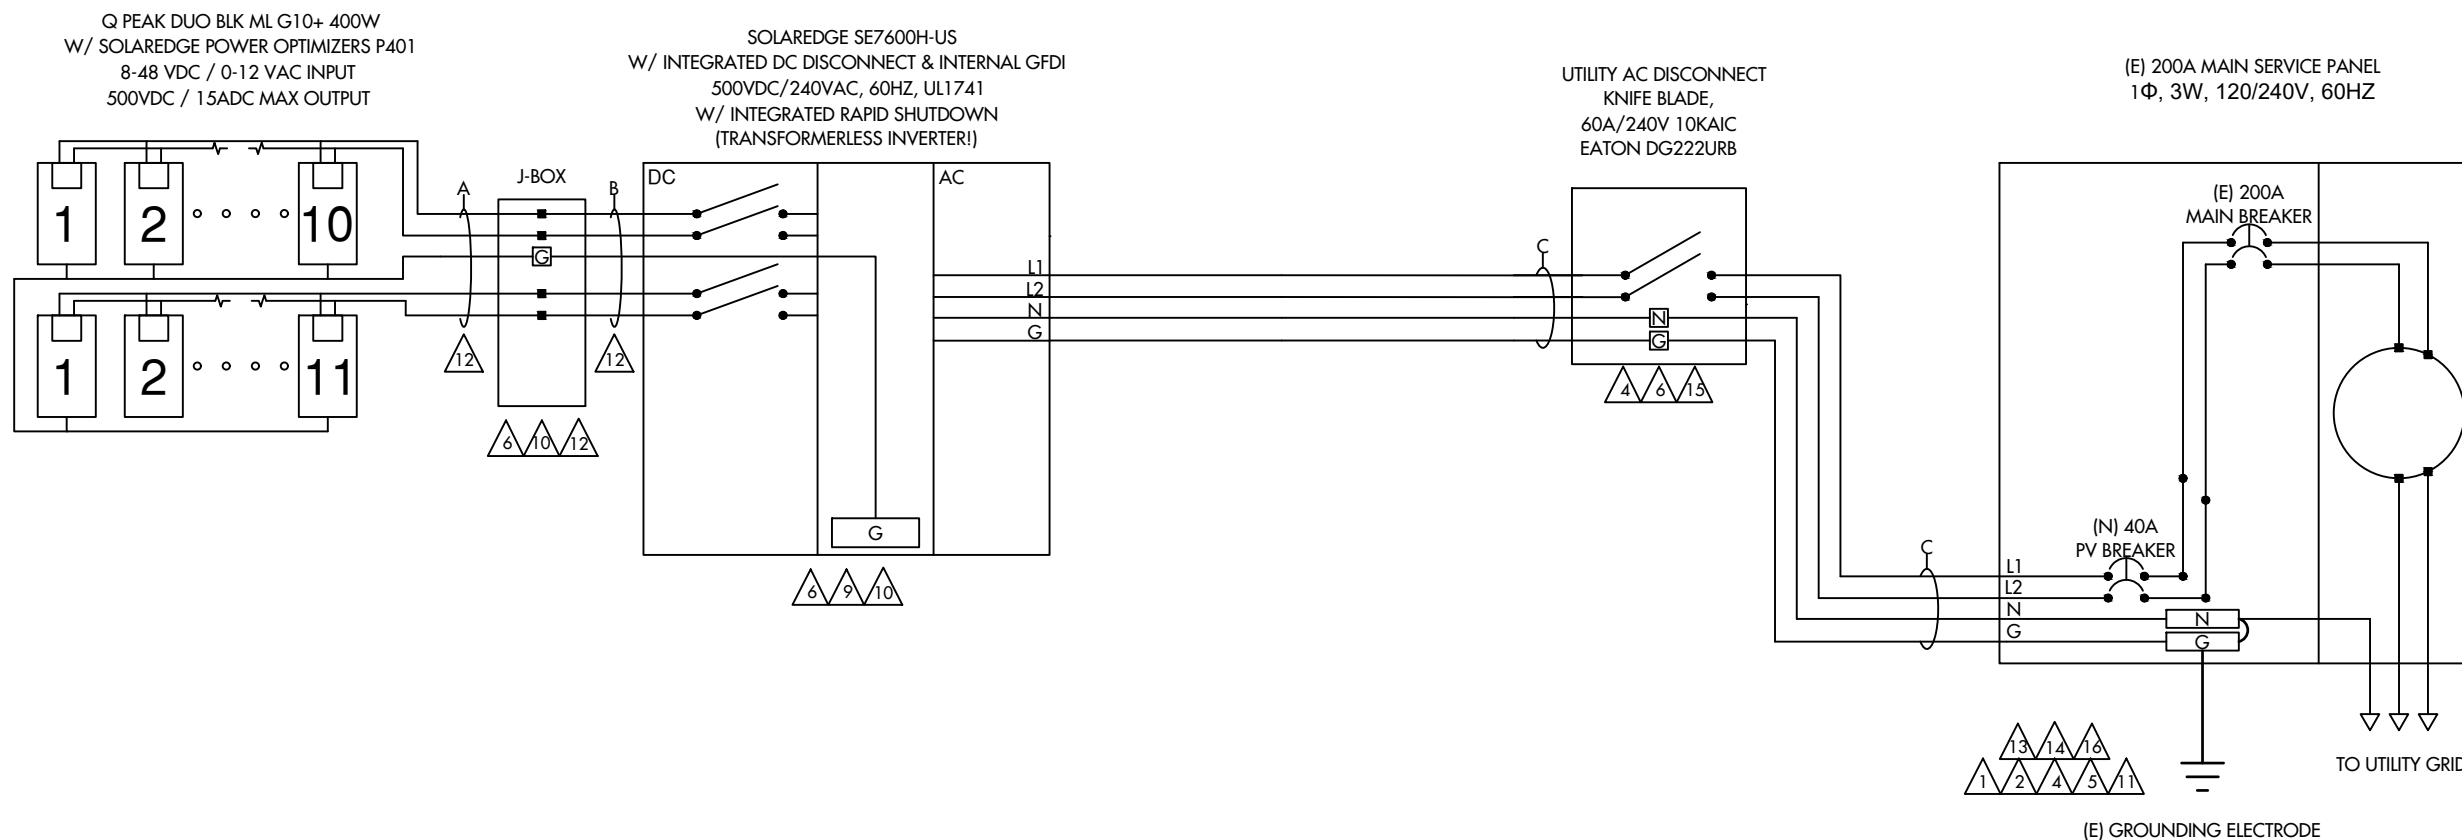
Q PEAK DUO BLK ML G10+ 400W
W/ SOLAREDGE POWER OPTIMIZERS P401
8-48 VDC / 0-12 VAC INPUT
500VDC / 15ADC MAX OUTPUT

1 2 10
1 2 11

A
J-BOX
B
G
12
12
6 10 12

SOLAREDGE SE7600H-US
W/ INTEGRATED DC DISCONNECT & INTERNAL GFDI
500VDC/240VAC, 60HZ, UL1741
W/ INTEGRATED RAPID SHUTDOWN
(TRANSFORMERLESS INVERTER!)

DC
AC
L1
L2
N
G
G
6 9 10

UTILITY AC DISCONNECT
KNIFE BLADE,
60A/240V 10KAIC
EATON DG222URB

C
N
G
4 6 15

(E) 200A MAIN SERVICE PANEL
1Φ, 3W, 120/240V, 60HZ

(E) 200A
MAIN BREAKER

C
(N) 40A
PV BREAKER
L1
L2
N
G
N
G

13 14 16
1 2 4 5 11

TO UTILITY GRID

(E) GROUNDING ELECTRODE